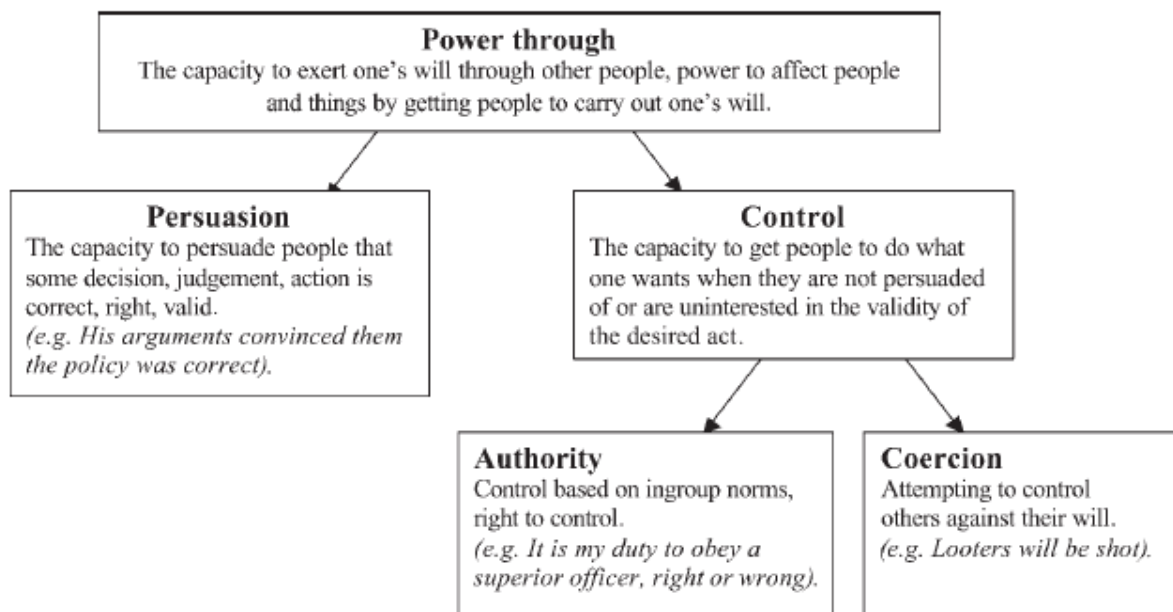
Power through
The capacity to exert one's will through other people, power to affect people and things by getting people to carry out one's will.

Persuasion
The capacity to persuade people that some decision, judgement, action is correct, right, valid.
(e.g. His arguments convinced them the policy was correct).

Control
The capacity to get people to do what one wants when they are not persuaded of or are uninterested in the validity of the desired act.

Authority
Control based on ingroup norms, right to control.
(e.g. It is my duty to obey a superior officer, right or wrong).

Coercion
Attempting to control others against their will.
(e.g. Looters will be shot).